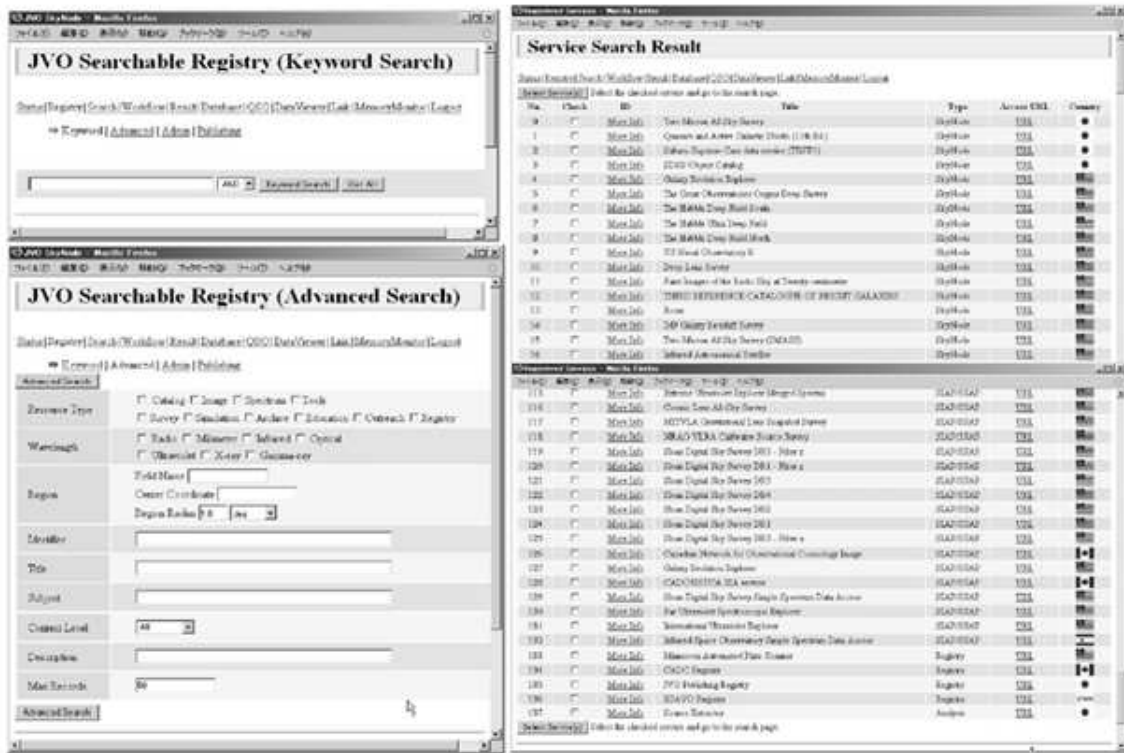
JVO SkyNode - Mozilla Firefox
ファイル(F) 編集(E) 表示(V) 移動(G) ブックマーク(B) ツール(T) ヘルプ(H)

JVO Searchable Registry (Keyword Search)

Status | Register | Search | Workflow | Result | Database | QSO | DataViewer | Link | Memory Monitor | Logout

⇒ Keyword | Advanced | Admin | Publishing

AND Keyword Search | List All

JVO SkyNode - Mozilla Firefox
ファイル(F) 編集(E) 表示(V) 移動(G) ブックマーク(B) ツール(T) ヘルプ(H)

JVO Searchable Registry (Advanced Search)

Status | Register | Search | Workflow | Result | Database | QSO | DataViewer | Link | Memory Monitor | Logout

⇒ Keyword | Advanced | Admin | Publishing

Advanced Search

Resource Type: Catalog Image Spectrum Tools Survey Simulation Archive Education Outreach Registry

Wavelength: Radio Millimeter Infrared Optical Ultraviolet X-ray Gamma-ray

Region: Field Name | Center Coordinate | Region Radius 0.0 deg

Identifier

Title

Subject

Content Level All

Description

Max Records 50

Advanced Search

Registered Services - Mozilla Firefox

Service Search Result

Status | Register | Search | Workflow | Result | Database | QSO | DataViewer | Link | Memory Monitor | Logout

Select Service(s) Select the checked service and go to the search page.

| No. | Check | ID | Title | Type | Access URL | Country |
|---|---|---|---|---|---|---|
| 0 | | More Info | Two Micron All Sky Survey | SkyNode | URL | |
| 1 | | More Info | Quasars and Active Galactic Nuclei (11th Ed.) | SkyNode | URL | |
| 2 | | More Info | Subaru Suprime-Cam data archive (SMOKA) | SkyNode | URL | |
| 3 | | More Info | SDSS Object Catalog | SkyNode | URL | |
| 4 | | More Info | Galaxy Evolution Explorer | SkyNode | URL | |
| 5 | | More Info | The Great Observatories Origins Deep Survey | SkyNode | URL | |
| 6 | | More Info | The Hubble Deep Field South | SkyNode | URL | |
| 7 | | More Info | The Hubble Ultra Deep Field | SkyNode | URL | |
| 8 | | More Info | The Hubble Deep Field North | SkyNode | URL | |
| 9 | | More Info | US Naval Observatory B | SkyNode | URL | |
| 10 | | More Info | Deep Lens Survey | SkyNode | URL | |
| 11 | | More Info | Faint Images of the Radio Sky at Twenty-centimeter | SkyNode | URL | |
| 12 | | More Info | THIRD REFERENCE CATALOGUE OF BRIGHT GALAXIES | SkyNode | URL | |
| 13 | | More Info | Rosat | SkyNode | URL | |
| 14 | | More Info | 2dF Galaxy Redshift Survey | SkyNode | URL | |
| 15 | | More Info | Two Micron All Sky Survey (2MASS) | SkyNode | URL | |
| 16 | | More Info | Infrared Astronomical Satellite | SkyNode | URL | |

Registered Services - Mozilla Firefox

| No. | Check | ID | Title | Type | Access URL | Country |
|---|---|---|---|---|---|---|
| 115 | | More Info | Extreme Ultraviolet Explorer Merged Spectra | SSA/SIAP | URL | |
| 116 | | More Info | Cosmic Lens All-Sky Survey | SSA/SIAP | URL | |
| 117 | | More Info | MIT/VLA Gravitational Lens Snapshot Survey | SSA/SIAP | URL | |
| 118 | | More Info | NRAO VLSS Catalogue Source Survey | SSA/SIAP | URL | |
| 119 | | More Info | Sloan Digital Sky Survey DR3 - Filter z | SSA/SIAP | URL | |
| 120 | | More Info | Sloan Digital Sky Survey DR3 - Filter g | SSA/SIAP | URL | |
| 121 | | More Info | Sloan Digital Sky Survey DR3 | SSA/SIAP | URL | |
| 122 | | More Info | Sloan Digital Sky Survey DR4 | SSA/SIAP | URL | |
| 123 | | More Info | Sloan Digital Sky Survey DR2 | SSA/SIAP | URL | |
| 124 | | More Info | Sloan Digital Sky Survey DR1 | SSA/SIAP | URL | |
| 125 | | More Info | Sloan Digital Sky Survey DR3 - Filter u | SSA/SIAP | URL | |
| 126 | | More Info | Canadian Network for Observational Cosmology Image | SSA/SIAP | URL | |
| 127 | | More Info | Galaxy Evolution Explorer | SSA/SIAP | URL | |
| 128 | | More Info | CADC/HST/UA SIA access | SSA/SIAP | URL | |
| 129 | | More Info | Sloan Digital Sky Survey Simple Spectrum Data Access | SSA/SIAP | URL | |
| 130 | | More Info | Far Ultraviolet Spectroscopic Explorer | SSA/SIAP | URL | |
| 131 | | More Info | International Ultraviolet Explorer | SSA/SIAP | URL | |
| 132 | | More Info | Infrared Space Observatory Simple Spectrum Data Access | SSA/SIAP | URL | |
| 133 | | More Info | Minnesota Automated Plate Scanner | Registry | URL | |
| 134 | | More Info | CADC Registry | Registry | URL | |
| 135 | | More Info | JVO Publishing Registry | Registry | URL | |
| 136 | | More Info | ESAVO Registry | Registry | URL | |
| 137 | | More Info | Source Extractor | Analysis | URL | |

Select Service(s) Select the checked service and go to the search page.